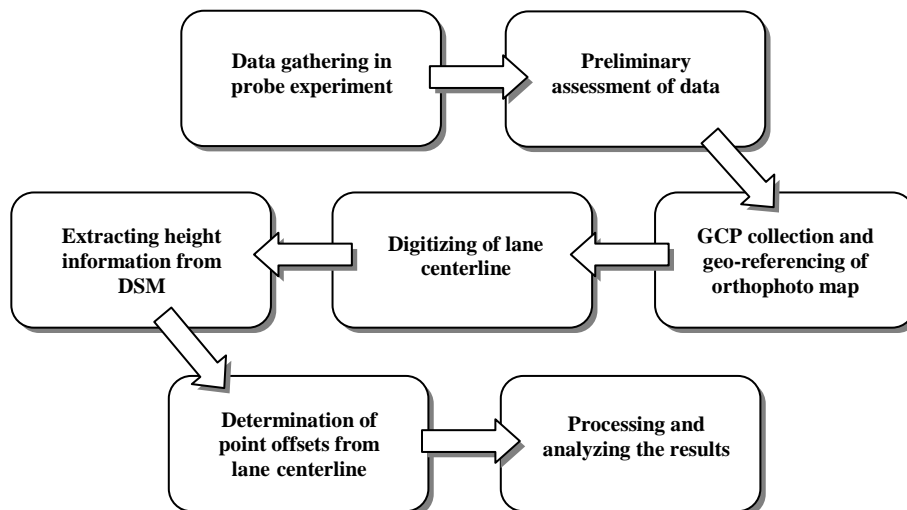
Data gathering in probe experiment

Preliminary assessment of data

GCP collection and geo-referencing of orthophoto map

Digitizing of lane centerline

Extracting height information from DSM

Determination of point offsets from lane centerline

Processing and analyzing the results